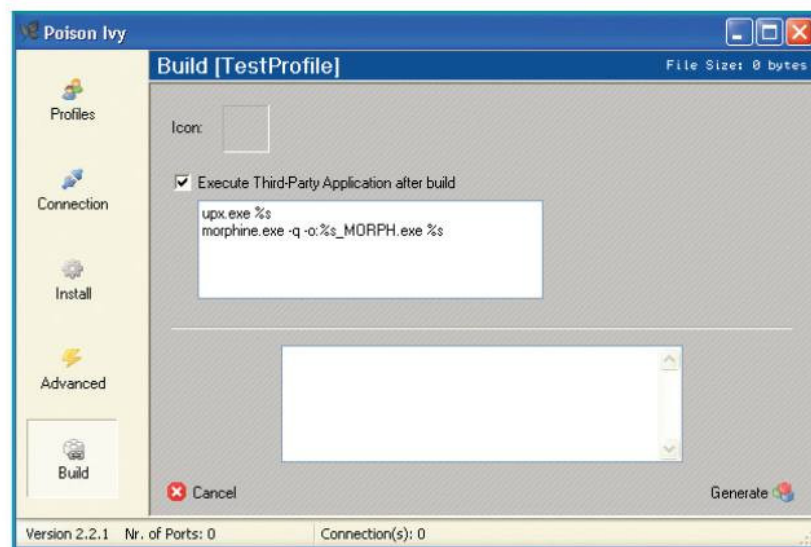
Poison Ivy

Build [TestProfile]

File Size: 0 bytes

Profiles

Connection

Install

Advanced

Build

Icon:

Execute Third-Party Application after build

upx.exe %s
morphine.exe -q -o:%s_MORPH.exe %s

Cancel

Generate

Version 2.2.1 Nr. of Ports: 0

Connection(s): 0